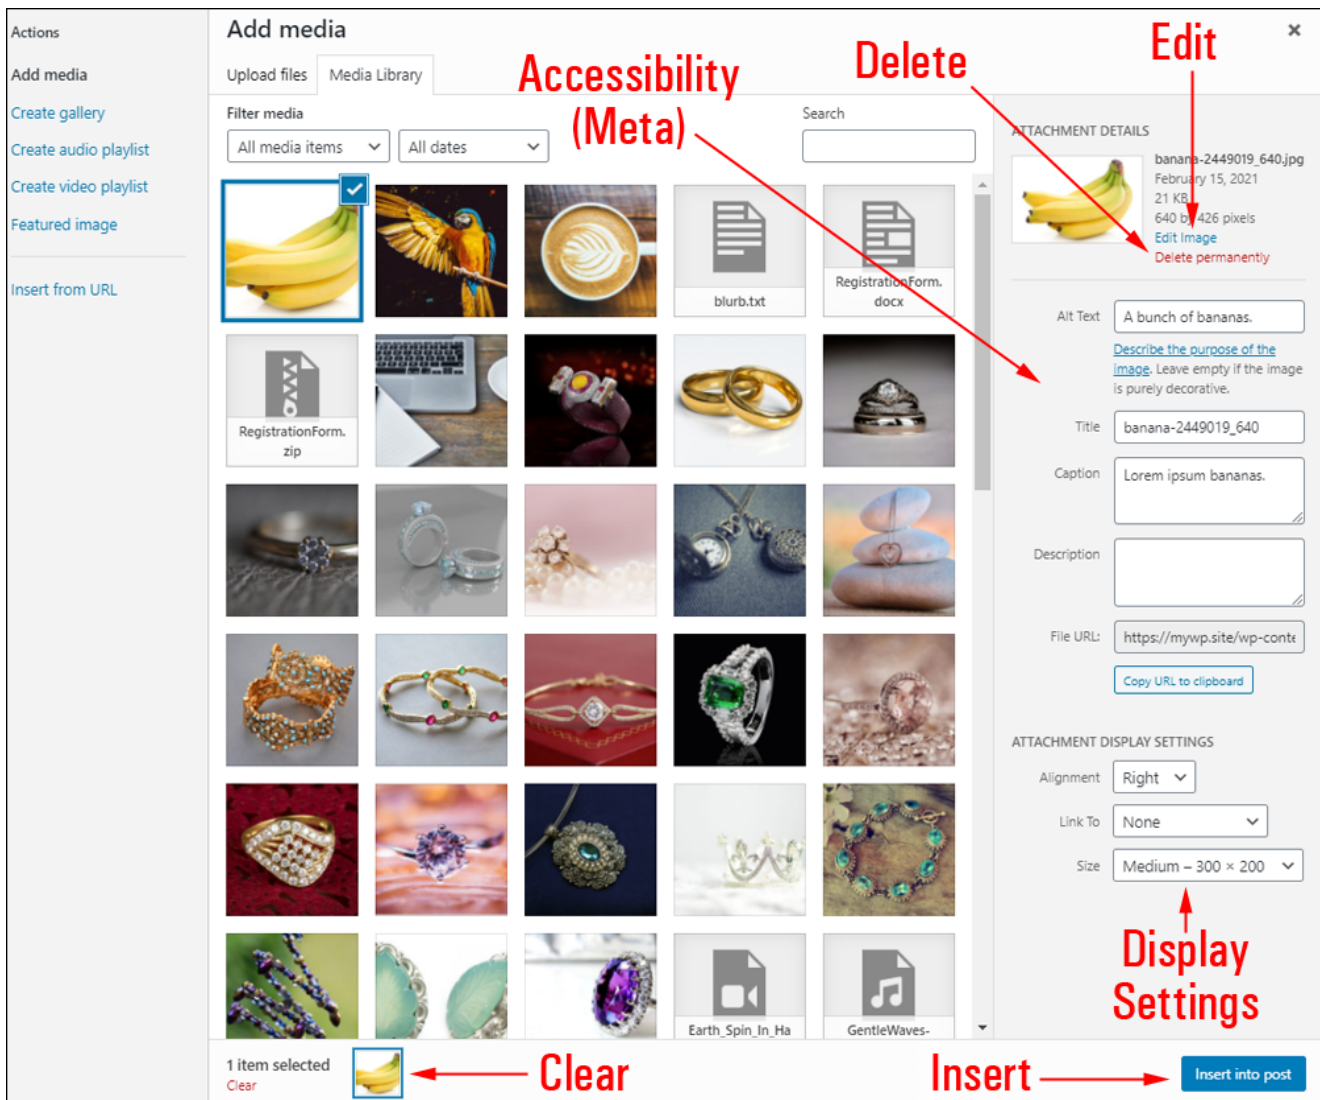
Actions

Add media

Create gallery

Create audio playlist

Create video playlist

Featured image

Insert from URL

Add media

Upload files

Media Library

Filter media

All media items

All dates

Search

Accessibility (Meta)

Delete

Edit

blurb.txt

RegistrationForm.docx

RegistrationForm.zip

Earth_Spin_In_Ha

GentleWaves-

ATTACHMENT DETAILS

banana-2449019_640.jpg

February 15, 2021

21 KB

640 by 426 pixels

Edit Image

Delete permanently

Alt Text

A bunch of bananas.

Describe the purpose of the image. Leave empty if the image is purely decorative.

Title

banana-2449019_640

Caption

Lorem ipsum bananas.

Description

File URL:

https://mywp.site/wp-conte

Copy URL to clipboard

ATTACHMENT DISPLAY SETTINGS

Alignment

Right

Link To

None

Size

Medium – 300 × 200

Display Settings

1 item selected

Clear

Clear

Insert

Insert into post